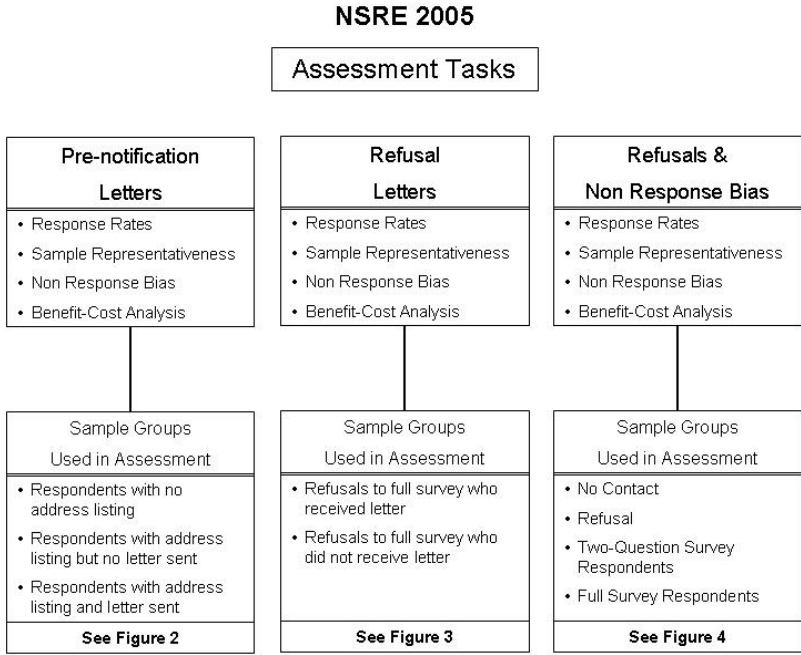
NSRE 2005

Assessment Tasks

Pre-notification Letters

• Response Rates
• Sample Representativeness
• Non Response Bias
• Benefit-Cost Analysis

Sample Groups Used in Assessment

• Respondents with no address listing
• Respondents with address listing but no letter sent
• Respondents with address listing and letter sent

See Figure 2

Refusal Letters

• Response Rates
• Sample Representativeness
• Non Response Bias
• Benefit-Cost Analysis

Sample Groups Used in Assessment

• Refusals to full survey who received letter
• Refusals to full survey who did not receive letter

See Figure 3

Refusals & Non Response Bias

• Response Rates
• Sample Representativeness
• Non Response Bias
• Benefit-Cost Analysis

Sample Groups Used in Assessment

• No Contact
• Refusal
• Two-Question Survey Respondents
• Full Survey Respondents

See Figure 4